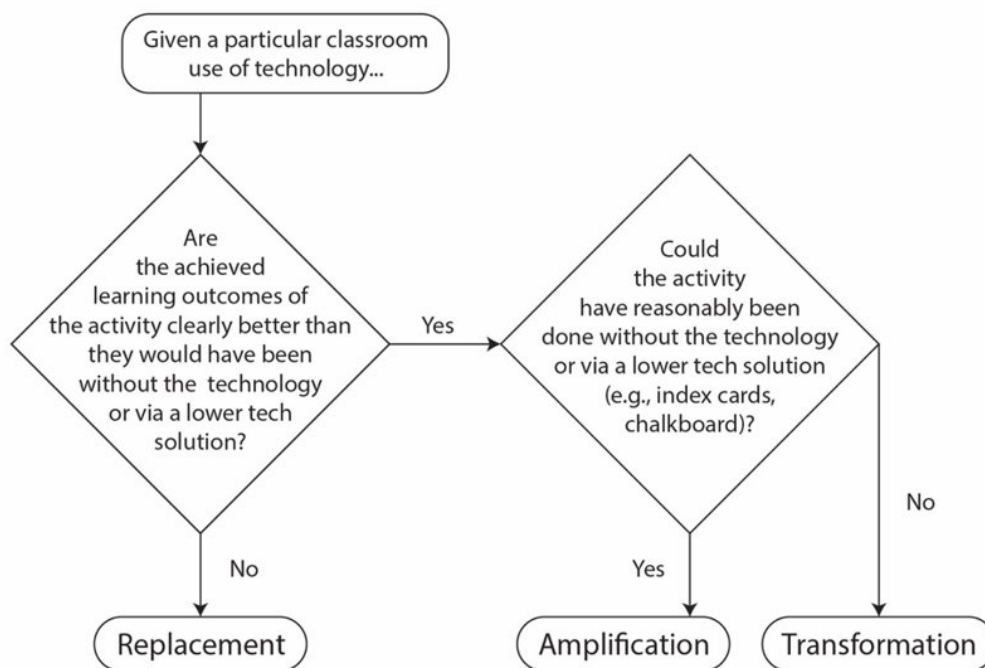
Given a particular classroom use of technology...

Are the achieved learning outcomes of the activity clearly better than they would have been without the technology or via a lower tech solution?

Yes

Could the activity have reasonably been done without the technology or via a lower tech solution (e.g., index cards, chalkboard)?

No

No

Yes

Replacement

Amplification

Transformation